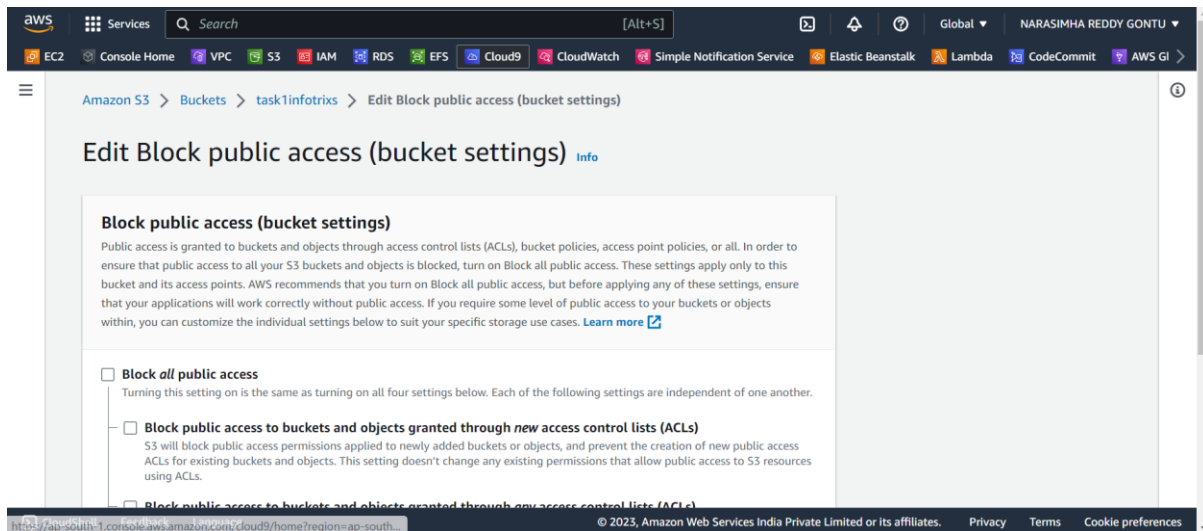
aws Services Search [Alt+S] Global ▾ NARASIMHA REDDY GONTU ▾

EC2 Console Home VPC S3 IAM RDS EFS Cloud9 CloudWatch Simple Notification Service Elastic Beanstalk Lambda CodeCommit AWS Gl

Amazon S3 > Buckets > task1infotrixs > Edit Block public access (bucket settings)

Edit Block public access (bucket settings) Info

Block public access (bucket settings)

Public access is granted to buckets and objects through access control lists (ACLs), bucket policies, access point policies, or all. In order to ensure that public access to all your S3 buckets and objects is blocked, turn on Block all public access. These settings apply only to this bucket and its access points. AWS recommends that you turn on Block all public access, but before applying any of these settings, ensure that your applications will work correctly without public access. If you require some level of public access to your buckets or objects within, you can customize the individual settings below to suit your specific storage use cases. Learn more

Block *all* public access
Turning this setting on is the same as turning on all four settings below. Each of the following settings are independent of one another.

Block public access to buckets and objects granted through *new* access control lists (ACLs)
S3 will block public access permissions applied to newly added buckets or objects, and prevent the creation of new public access ACLs for existing buckets and objects. This setting doesn't change any existing permissions that allow public access to S3 resources using ACLs.

Block public access to buckets and objects granted through *any* access control lists (ACLs)

https://ap-south-1.console.aws.amazon.com/cloud9/home?region=ap-south... © 2023, Amazon Web Services India Private Limited or its affiliates. Privacy Terms Cookie preferences